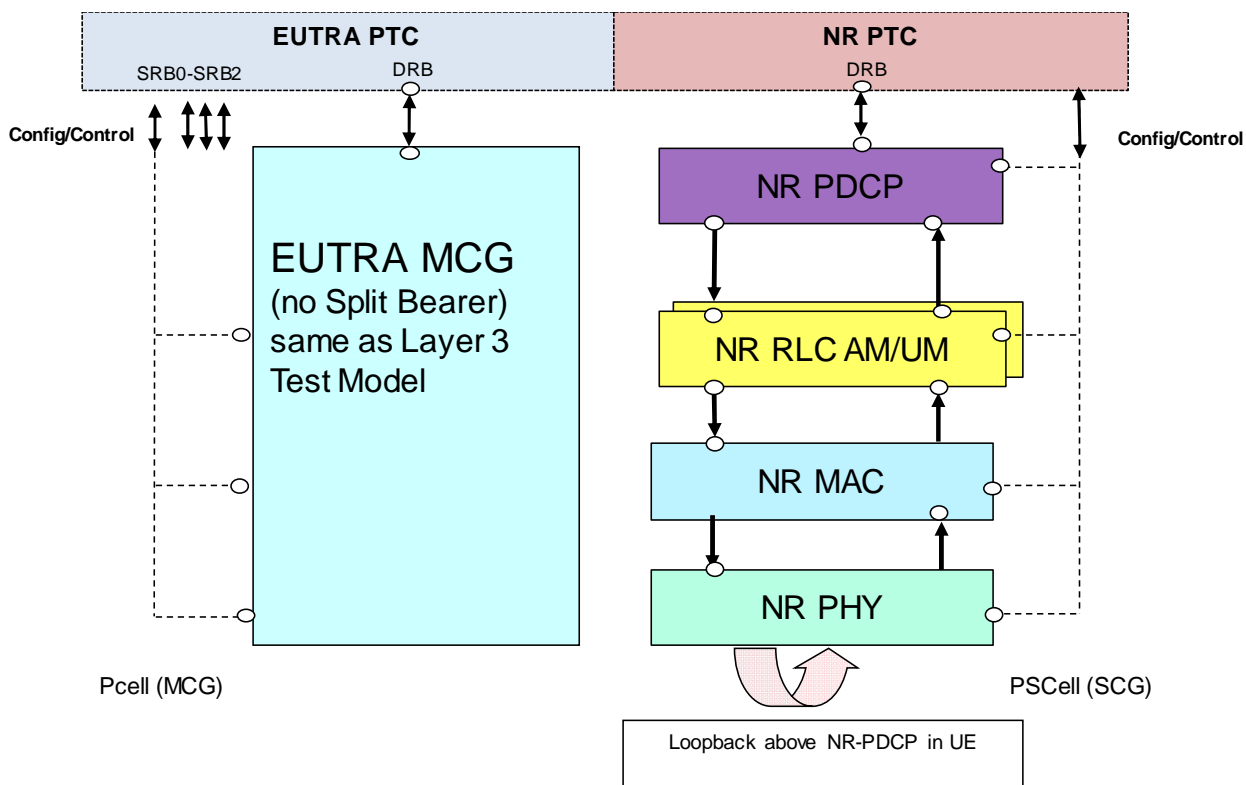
EUTRA PTC

SRB0-SRB2

DRB

NR PTC

DRB

Config/Control

Config/Control

EUTRA MCG
(no Split Bearer)
same as Layer 3
Test Model

NR PDCP

NR RLC AM/UM

NR MAC

NR PHY

Pcell (MCG)

PSCell (SCG)

Loopback above NR-PDCP in UE